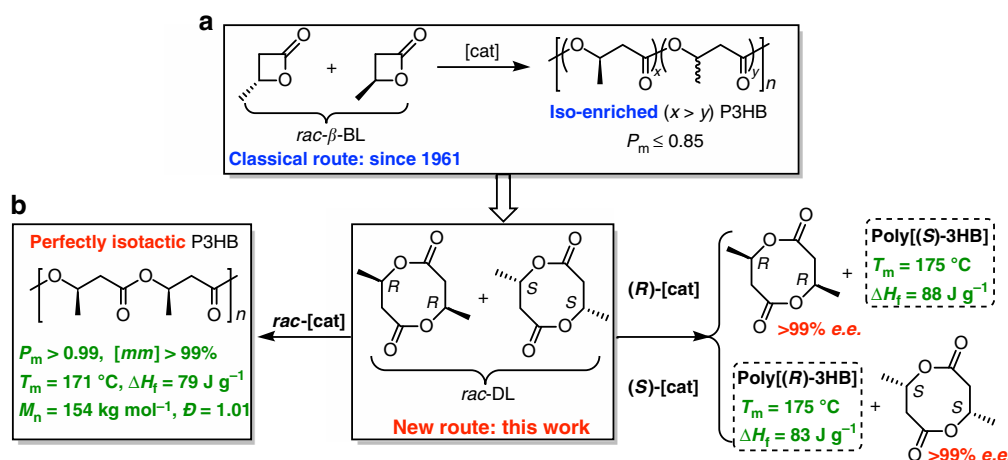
a

[cat]

$x$ $y$ $n$

rac-β-BL

Iso-enriched ($x > y$) P3HB

$P_m \leq 0.85$

Classical route: since 1961

b

Perfectly isotactic P3HB

$n$

rac-[cat]

$P_m > 0.99$, $[mm] > 99\%$

$T_m = 171$ °C, $\Delta H_f = 79$ J g$^{-1}$

$M_n = 154$ kg mol$^{-1}$, $Đ = 1.01$

R R + S S

rac-DL

New route: this work

(R)-[cat]

(S)-[cat]

R R

>99% e.e.

Poly[(S)-3HB]

$T_m = 175$ °C

$\Delta H_f = 88$ J g$^{-1}$

Poly[(R)-3HB]

$T_m = 175$ °C

$\Delta H_f = 83$ J g$^{-1}$

S S

>99% e.e